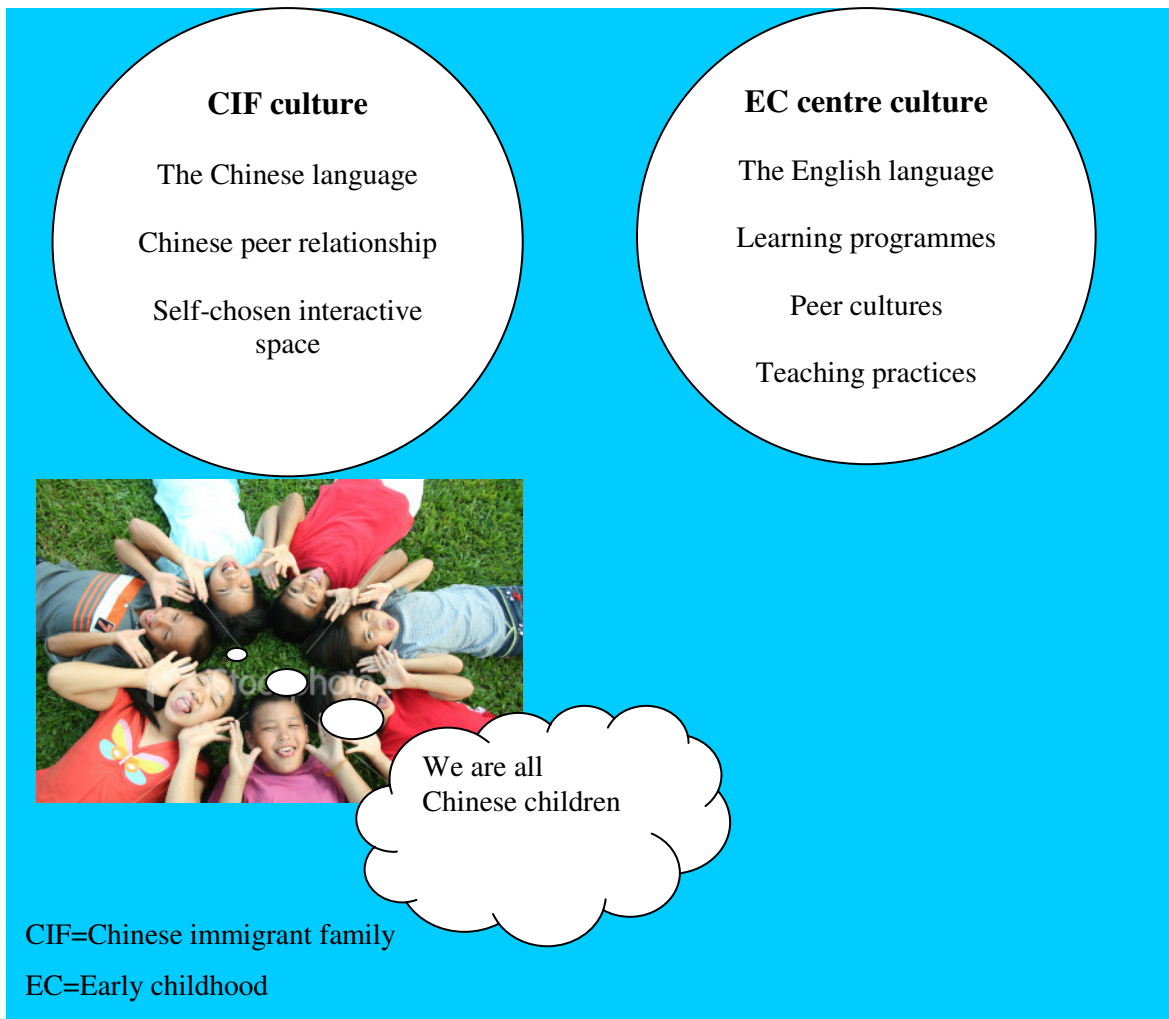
CIF culture

The Chinese language

Chinese peer relationship

Self-chosen interactive space

EC centre culture

The English language

Learning programmes

Peer cultures

Teaching practices

iStockphoto

We are all Chinese children

CIF=Chinese immigrant family

EC=Early childhood